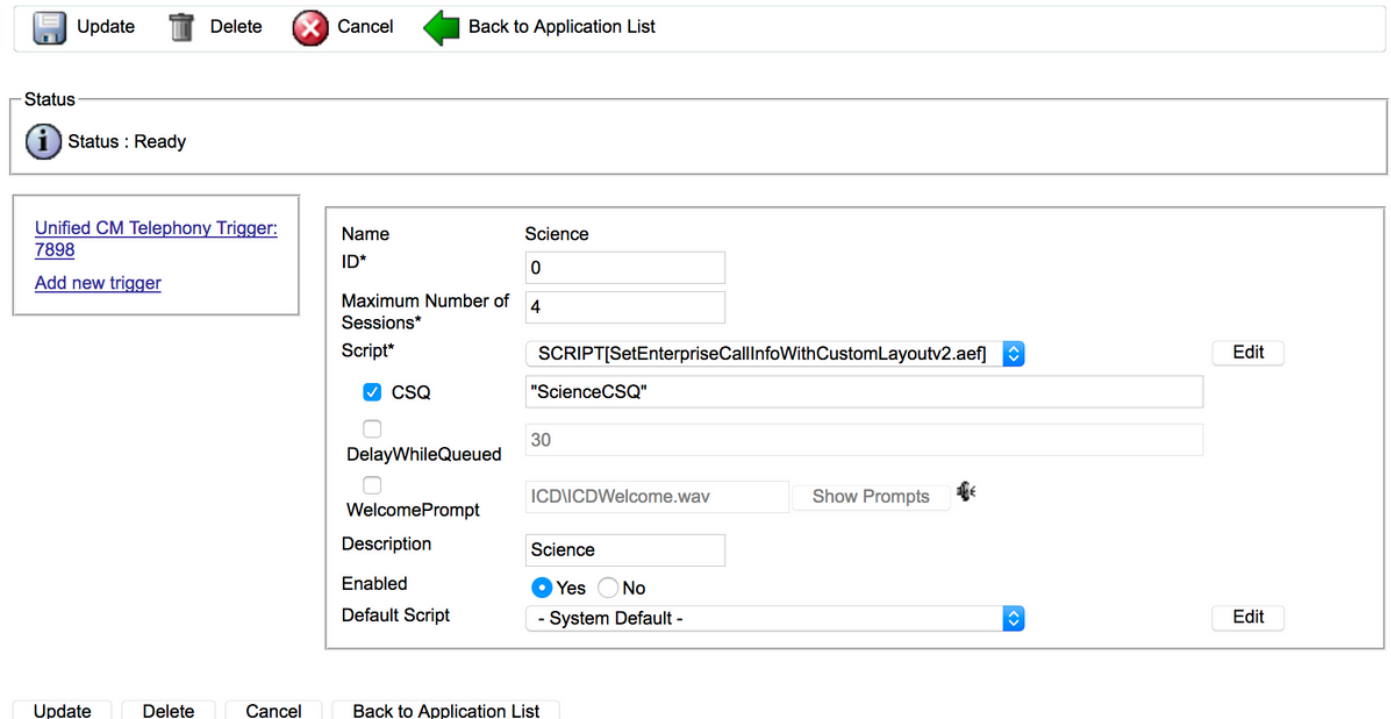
Update Delete Cancel Back to Application List

Status

Status : Ready

Unified CM Telephony Trigger: 7898

Add new trigger

Name Science

ID* 0

Maximum Number of Sessions* 4

Script* SCRIPT[SetEnterpriseCallInfoWithCustomLayoutv2.aef] Edit

CSQ "ScienceCSQ"

DelayWhileQueued 30

WelcomePrompt ICD\ICDWelcome.wav Show Prompts

Description Science

Enabled Yes No

Default Script - System Default - Edit

Update Delete Cancel Back to Application List